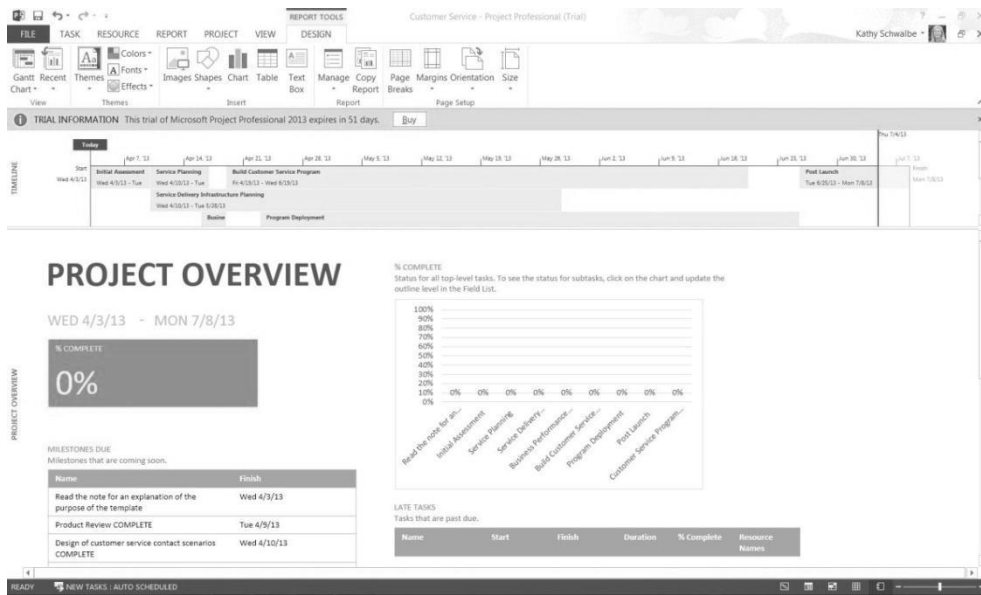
REPORT TOOLS
Customer Service - Project Professional (Trial)
FILE TASK RESOURCE REPORT PROJECT VIEW DESIGN
Kathy Schwalbe

Gantt Chart Recent Themes Colors Fonts Effects Images Shapes Chart Table Text Box Manage Copy Report Page Breaks Margins Orientation Size
View Themes Insert Report Page Setup

TRIAL INFORMATION This trial of Microsoft Project Professional 2013 expires in 51 days. Buy

TIMELINE
Today
Apr 7, '13 Apr 14, '13 Apr 21, '13 Apr 28, '13 May 5, '13 May 12, '13 May 19, '13 May 26, '13 Jun 2, '13 Jun 9, '13 Jun 16, '13 Jun 23, '13 Jun 30, '13 Jul 7, '13
Thu 7/4/13
Start Wed 4/3/13
Initial Assessment Wed 4/3/13 - Tue
Service Planning Wed 4/10/13 - Tue
Build Customer Service Program Fri 4/19/13 - Wed 6/19/13
Post Launch Tue 6/25/13 - Mon 7/8/13
Finish Mon 7/8/13
Service Delivery Infrastructure Planning Wed 4/10/13 - Tue 5/28/13
Busine
Program Deployment

PROJECT OVERVIEW

PROJECT OVERVIEW

WED 4/3/13 - MON 7/8/13

% COMPLETE
0%

MILESTONES DUE
Milestones that are coming soon.

| Name | Finish |
|---|---|
| Read the note for an explanation of the purpose of the template | Wed 4/3/13 |
| Product Review COMPLETE | Tue 4/9/13 |
| Design of customer service contact scenarios COMPLETE | Wed 4/10/13 |

% COMPLETE
Status for all top-level tasks. To see the status for subtasks, click on the chart and update the outline level in the Field List.

100%
90%
80%
70%
60%
50%
40%
30%
20%
10%
0%
0% 0% 0% 0% 0% 0% 0% 0% 0%
Read the note for an... Initial Assessment Service Planning Service Delivery... Business Performance... Build Customer Service... Program Deployment Post Launch Customer Service Program...

LATE TASKS
Tasks that are past due.

| Name | Start | Finish | Duration | % Complete | Resource Names |
|---|---|---|---|---|---|

READY NEW TASKS : AUTO SCHEDULED